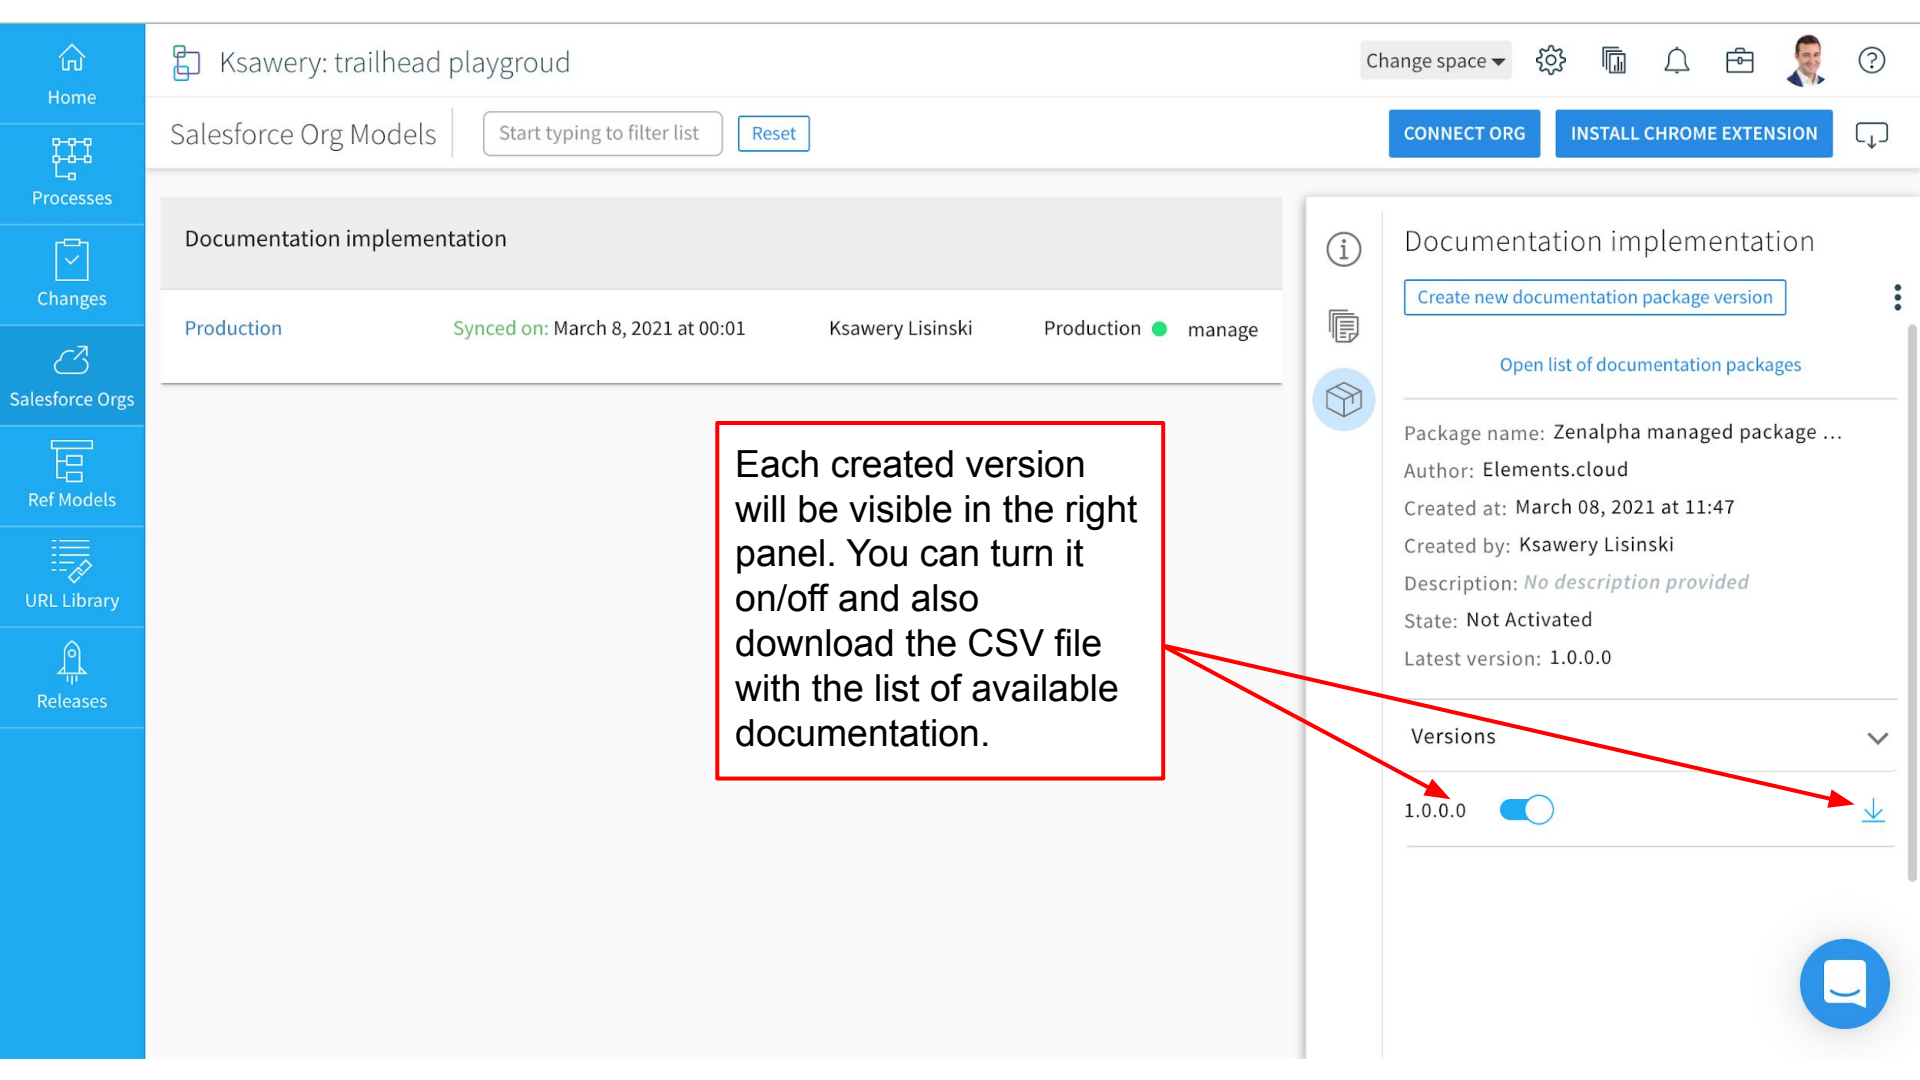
Home

Processes

Changes

Salesforce Orgs

Ref Models

URL Library

Releases

Ksawery: trailhead playgroud

Change space

Salesforce Org Models

Start typing to filter list

Reset

CONNECT ORG

INSTALL CHROME EXTENSION

Documentation implementation

Production

Synced on: March 8, 2021 at 00:01

Ksawery Lisinski

Production

manage

Each created version will be visible in the right panel. You can turn it on/off and also download the CSV file with the list of available documentation.

Documentation implementation

Create new documentation package version

Open list of documentation packages

Package name: Zenalpha managed package ...

Author: Elements.cloud

Created at: March 08, 2021 at 11:47

Created by: Ksawery Lisinski

Description: No description provided

State: Not Activated

Latest version: 1.0.0.0

Versions

1.0.0.0